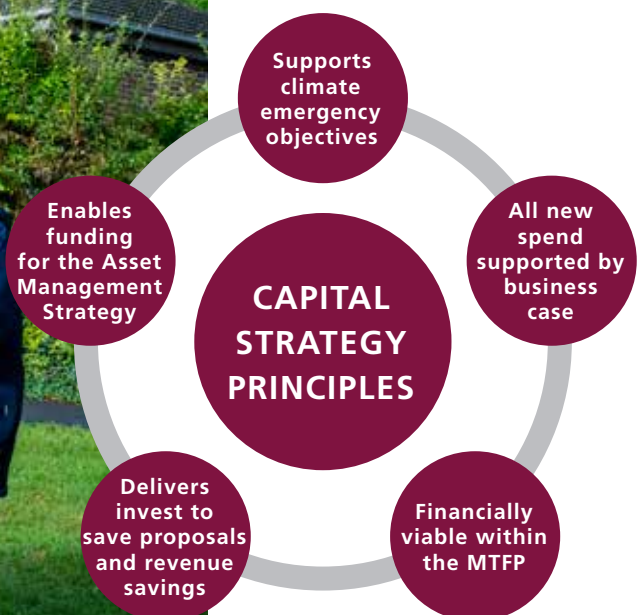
CAPITAL STRATEGY PRINCIPLES

Supports climate emergency objectives

All new spend supported by business case

Financially viable within the MTFP

Delivers invest to save proposals and revenue savings

Enables funding for the Asset Management Strategy